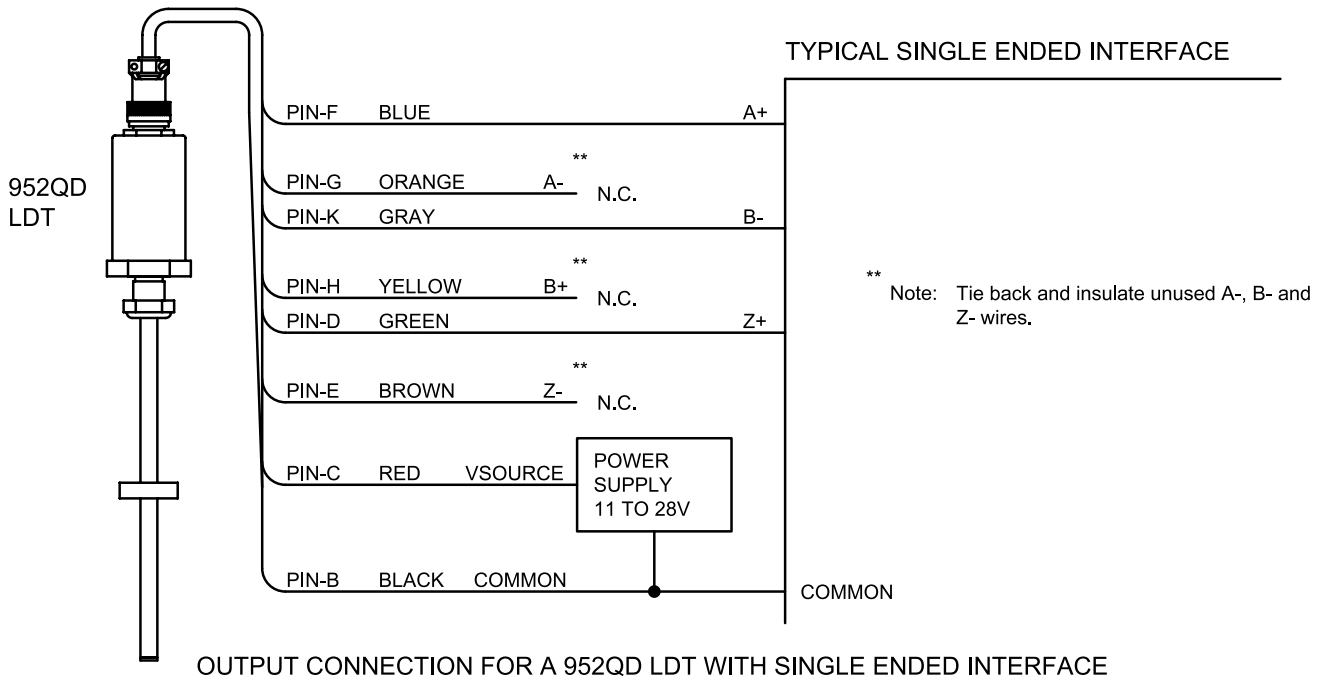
TYPICAL SINGLE ENDED INTERFACE

952QD
LDT

PIN-F BLUE A+

**
PIN-G ORANGE A- N.C.

PIN-K GRAY B-

**
PIN-H YELLOW B+ N.C.

PIN-D GREEN Z+

**
PIN-E BROWN Z- N.C.

PIN-C RED VSOURCE

POWER
SUPPLY
11 TO 28V

PIN-B BLACK COMMON

COMMON

** Note: Tie back and insulate unused A-, B- and Z- wires.

OUTPUT CONNECTION FOR A 952QD LDT WITH SINGLE ENDED INTERFACE